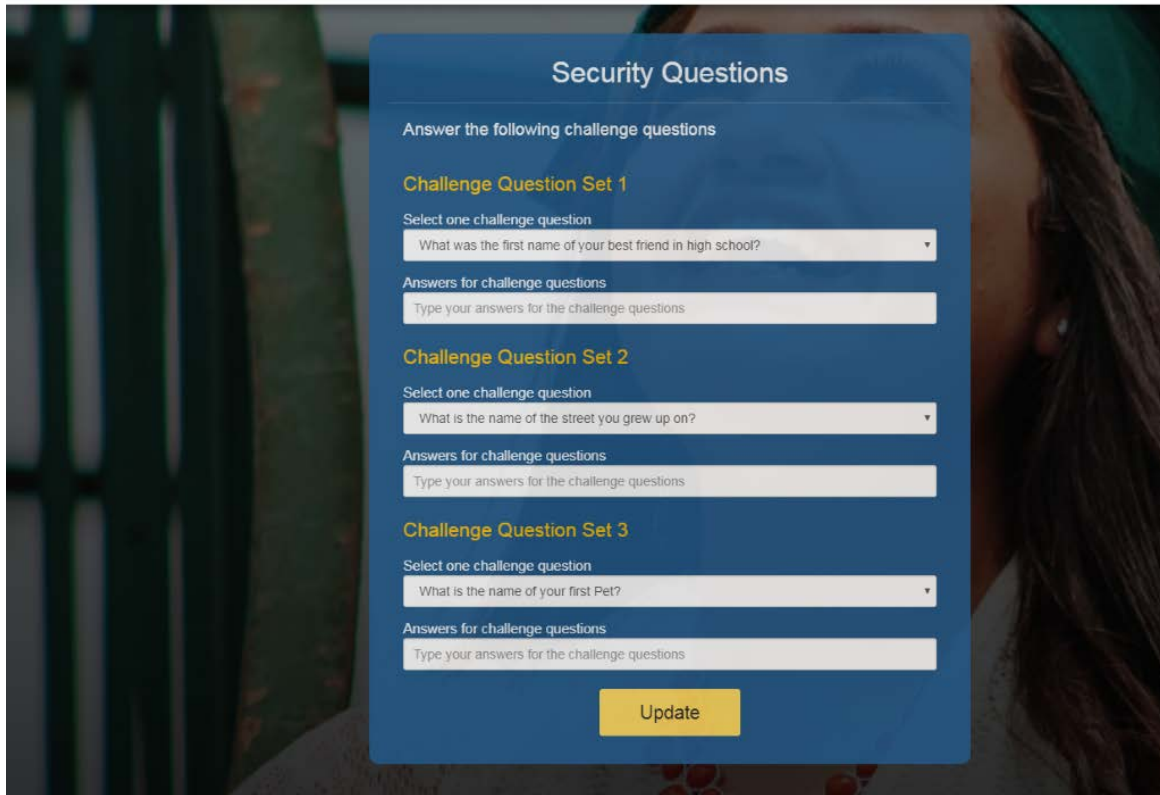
Security Questions

Answer the following challenge questions

Challenge Question Set 1

Select one challenge question

What was the first name of your best friend in high school?

Answers for challenge questions

Type your answers for the challenge questions

Challenge Question Set 2

Select one challenge question

What is the name of the street you grew up on?

Answers for challenge questions

Type your answers for the challenge questions

Challenge Question Set 3

Select one challenge question

What is the name of your first Pet?

Answers for challenge questions

Type your answers for the challenge questions

Update